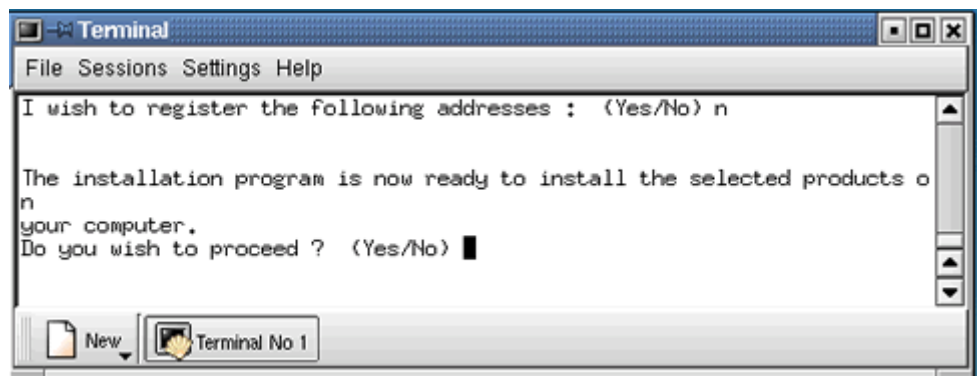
Terminal

File Sessions Settings Help

I wish to register the following addresses : (Yes/No) n

The installation program is now ready to install the selected products on your computer.
Do you wish to proceed ? (Yes/No)

New

Terminal No 1